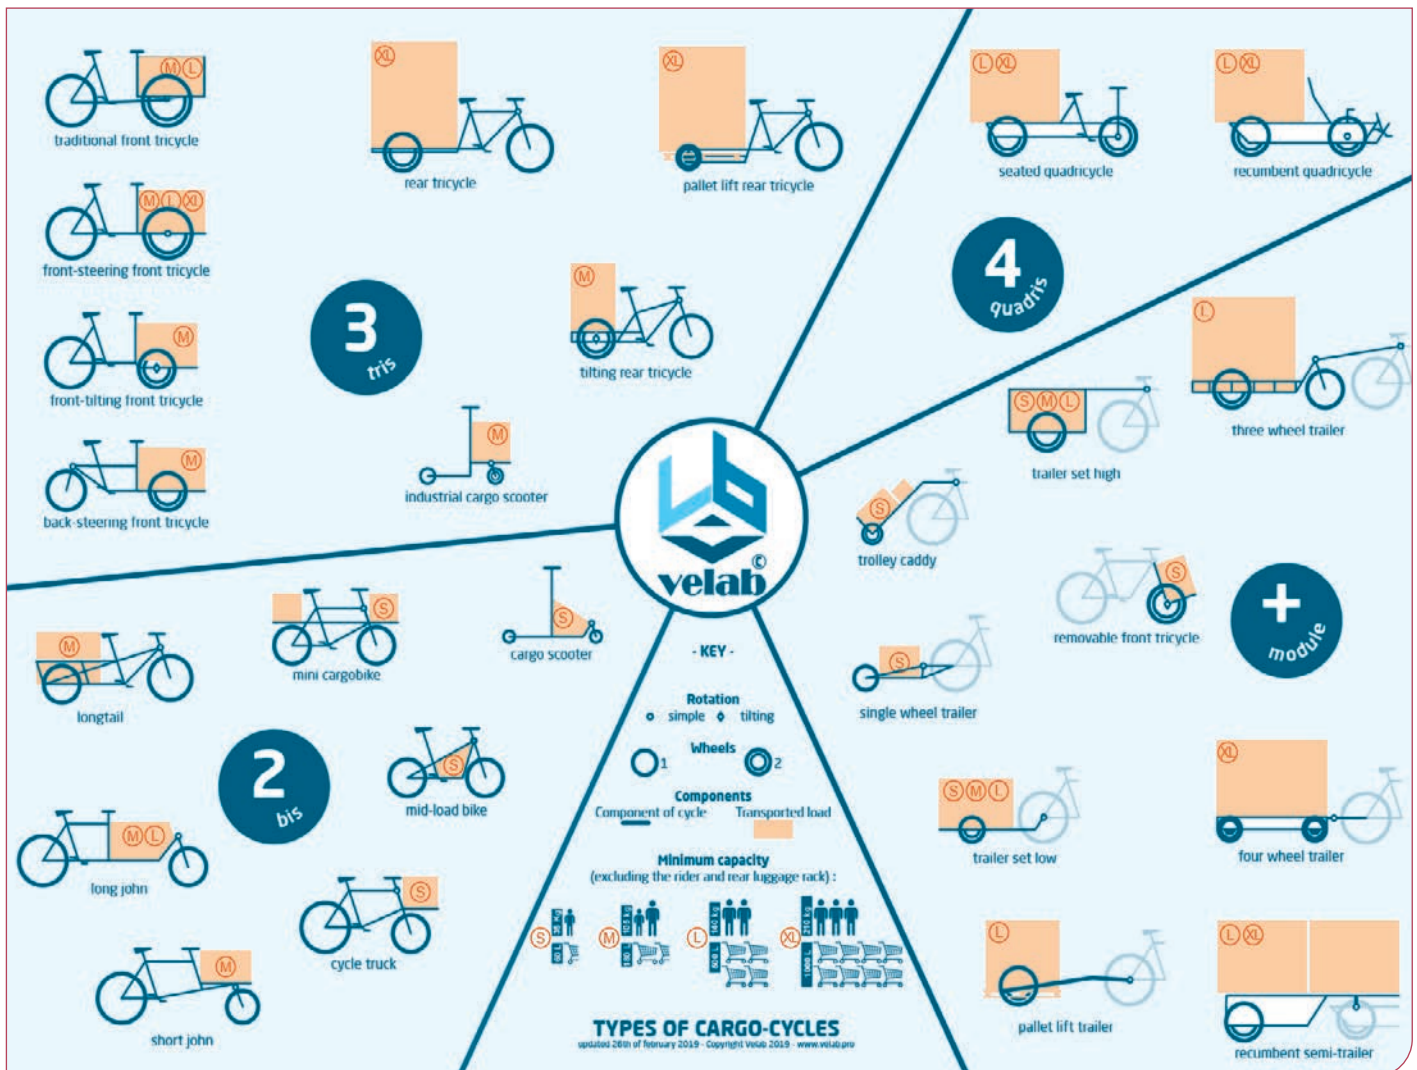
M L
traditional front tricycle

M L XL
front-steering front tricycle

M
front-tilting front tricycle

M
back-steering front tricycle

3
tris

XL
rear tricycle

XL
pallet lift rear tricycle

M
tilting rear tricycle

M
industrial cargo scooter

L XL
seated quadricycle

L XL
recumbent quadricycle

4
quadris

L
three wheel trailer

S M L
trailer set high

S
trolley caddy

velab©

M
longtail

S
mini cargobike

S
cargo scooter

2
bis

S
mid-load bike

M L
long john

S
cycle truck

M
short john

- KEY -

Rotation
simple tilting

Wheels
1 2

Components
Component of cycle Transported load

Minimum capacity
(excluding the rider and rear luggage rack) :

S M L XL

TYPES OF CARGO-CYCLES
updated 26th of february 2019 - Copyright Velab 2019 - www.velab.pro

S
removable front tricycle

+
module

S
single wheel trailer

S M L
trailer set low

XL
four wheel trailer

L
pallet lift trailer

L XL
recumbent semi-trailer